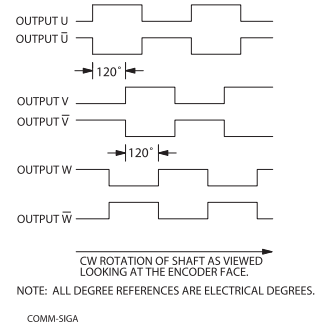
OUTPUT U
OUTPUT $\overline{U}$
120°
OUTPUT V
OUTPUT $\overline{V}$
120°
OUTPUT W
OUTPUT $\overline{W}$

CW ROTATION OF SHAFT AS VIEWED LOOKING AT THE ENCODER FACE.

NOTE: ALL DEGREE REFERENCES ARE ELECTRICAL DEGREES.

COMM-SIGA